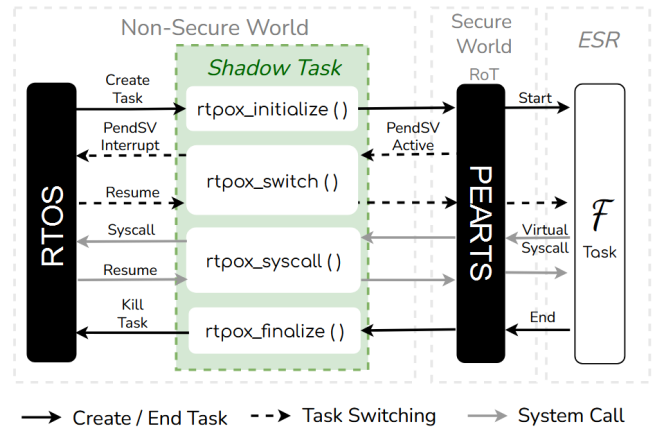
Non-Secure World

Secure World

ESR

Shadow Task

RoT

Create Task

rtpox_initialize ()

Start

PendSV Interrupt

PendSV Active

RTOS

Resume

rtpox_switch ()

PEARTS

Syscall

Virtual Syscall

$\mathcal{F}$

Task

Resume

rtpox_syscall ()

Kill Task

rtpox_finalize ()

End

Create / End Task

Task Switching

System Call